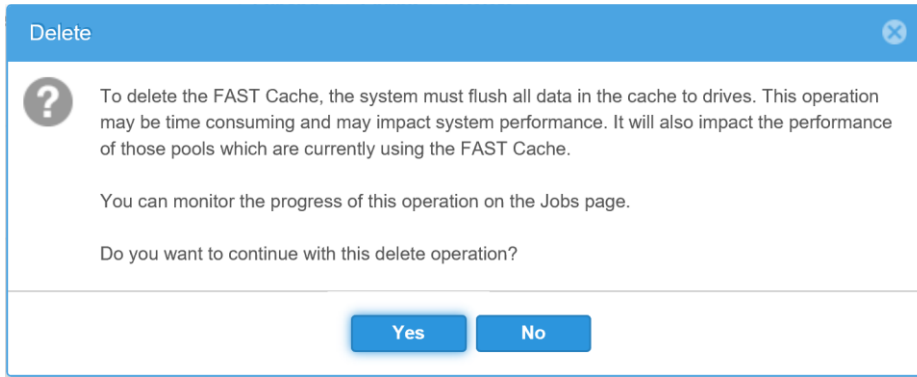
Delete

To delete the FAST Cache, the system must flush all data in the cache to drives. This operation may be time consuming and may impact system performance. It will also impact the performance of those pools which are currently using the FAST Cache.

You can monitor the progress of this operation on the Jobs page.

Do you want to continue with this delete operation?

Yes No